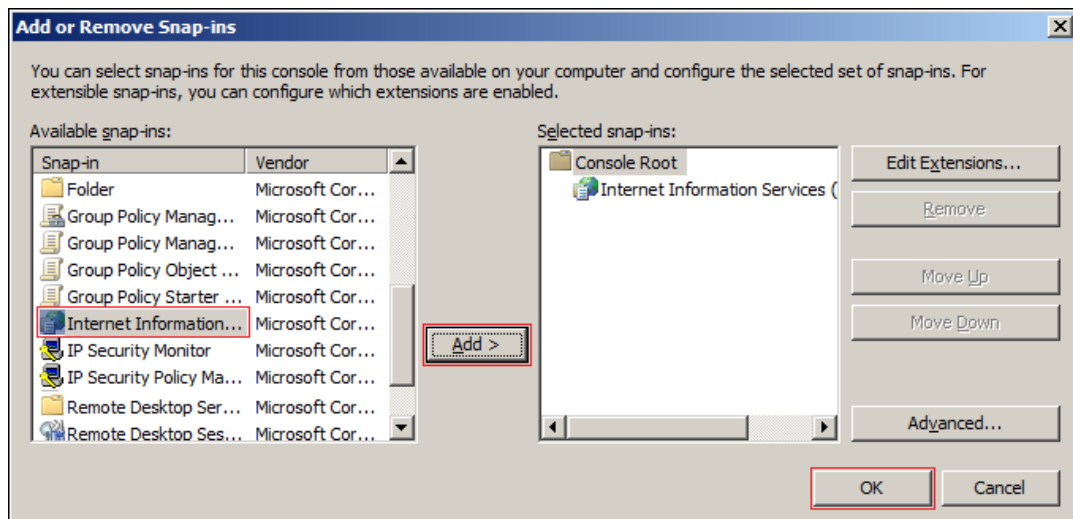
Add or Remove Snap-ins

You can select snap-ins for this console from those available on your computer and configure the selected set of snap-ins. For extensible snap-ins, you can configure which extensions are enabled.

Available snap-ins:

| Snap-in | Vendor |
|---|---|
| Folder | Microsoft Cor... |
| Group Policy Manag... | Microsoft Cor... |
| Group Policy Manag... | Microsoft Cor... |
| Group Policy Object ... | Microsoft Cor... |
| Group Policy Starter ... | Microsoft Cor... |
| Internet Information... | Microsoft Cor... |
| IP Security Monitor | Microsoft Cor... |
| IP Security Policy Ma... | Microsoft Cor... |
| Remote Desktop Ser... | Microsoft Cor... |
| Remote Desktop Ses... | Microsoft Cor... |

Add >

Selected snap-ins:

Console Root
Internet Information Services (

Edit Extensions...
Remove
Move Up
Move Down
Advanced...

OK
Cancel